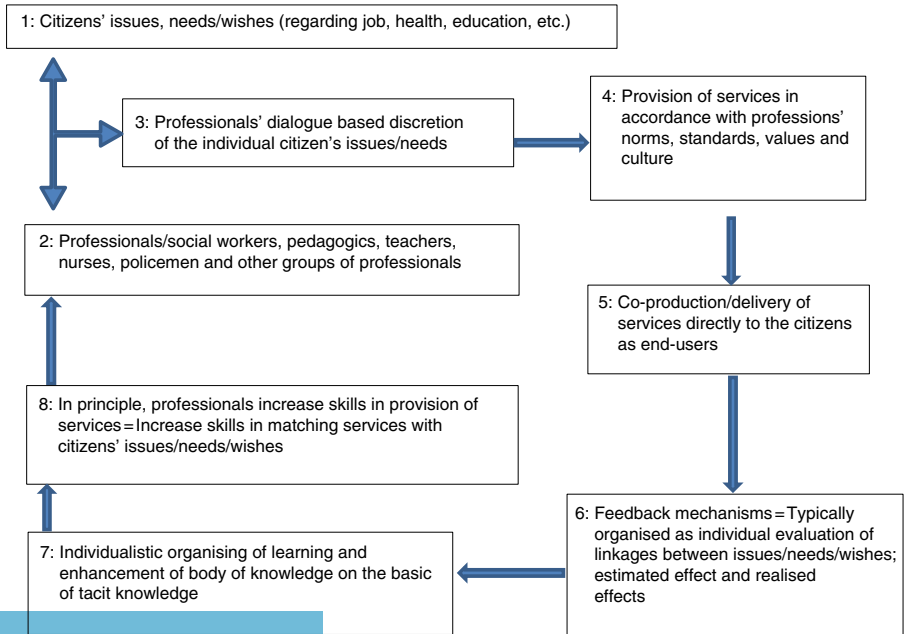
1: Citizens' issues, needs/wishes (regarding job, health, education, etc.)

3: Professionals' dialogue based discretion of the individual citizen's issues/needs

4: Provision of services in accordance with professions' norms, standards, values and culture

2: Professionals/social workers, pedagogics, teachers, nurses, policemen and other groups of professionals

5: Co-production/delivery of services directly to the citizens as end-users

8: In principle, professionals increase skills in provision of services = Increase skills in matching services with citizens' issues/needs/wishes

6: Feedback mechanisms = Typically organised as individual evaluation of linkages between issues/needs/wishes; estimated effect and realised effects

7: Individualistic organising of learning and enhancement of body of knowledge on the basic of tacit knowledge